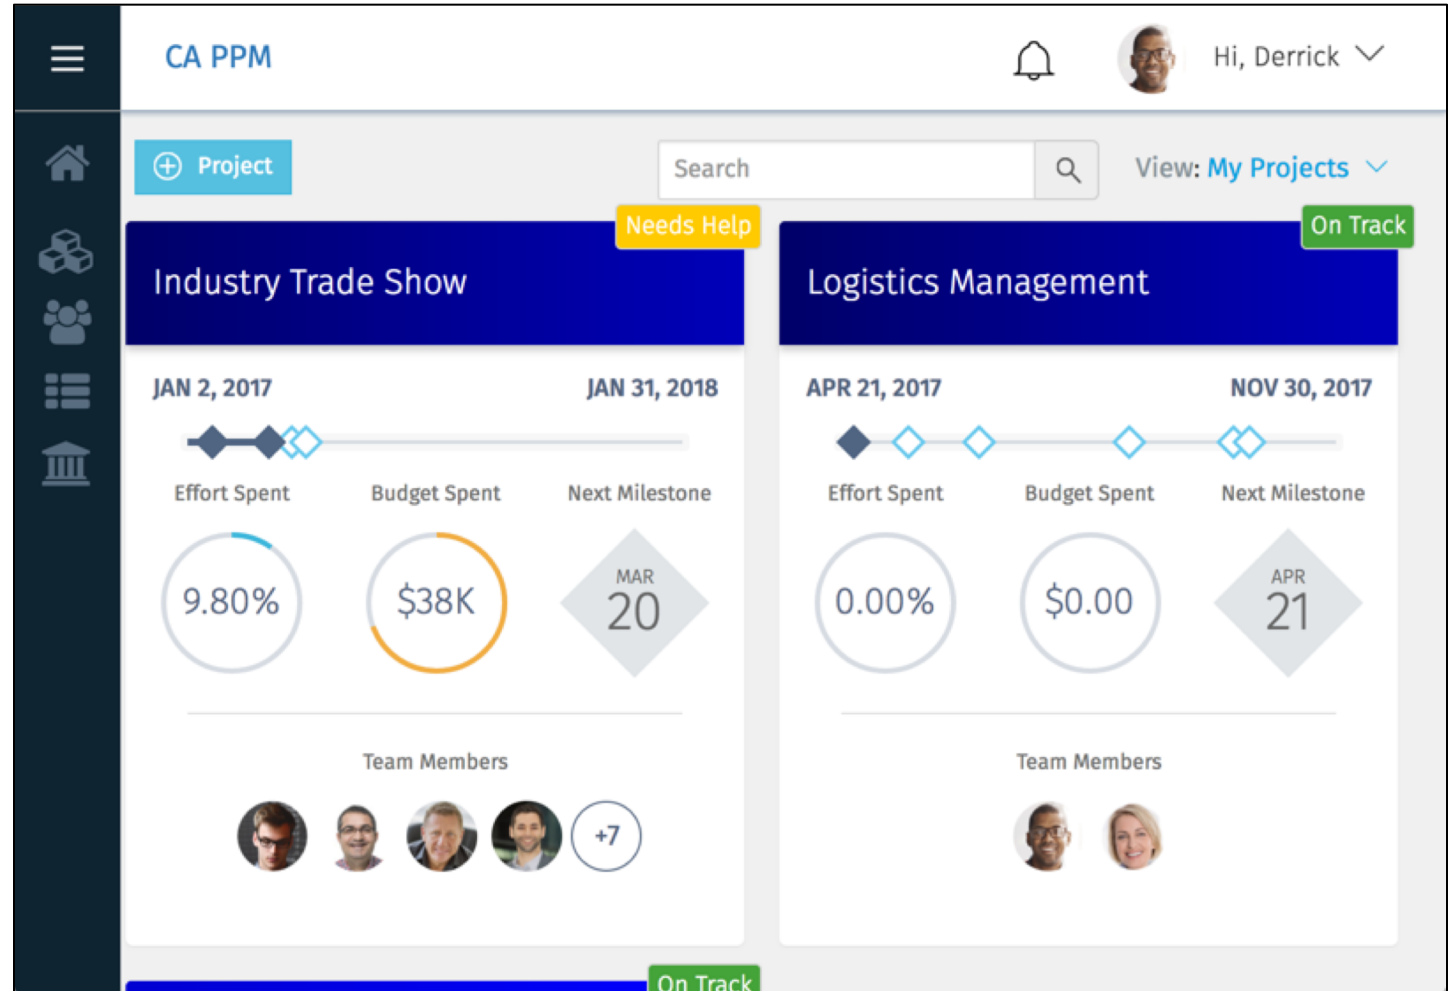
CA PPM

Hi, Derrick

Project

Search

View: My Projects

Needs Help

Industry Trade Show

JAN 2, 2017

JAN 31, 2018

Effort Spent

Budget Spent

Next Milestone

9.80%

$38K

MAR 20

Team Members

+7

On Track

Logistics Management

APR 21, 2017

NOV 30, 2017

Effort Spent

Budget Spent

Next Milestone

0.00%

$0.00

APR 21

Team Members

On Track